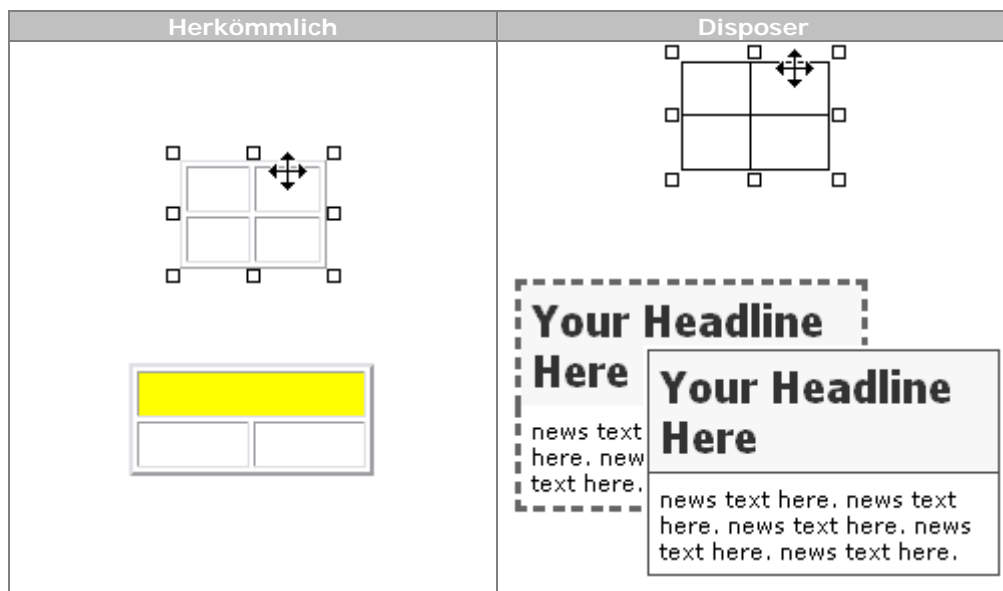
| Herkömmlich | Disposer |
|---|---|
| | Your Headline Here<br>news text here. news text here.<br>Your Headline Here<br>news text here. news text here. news text here. news text here. news text here. |